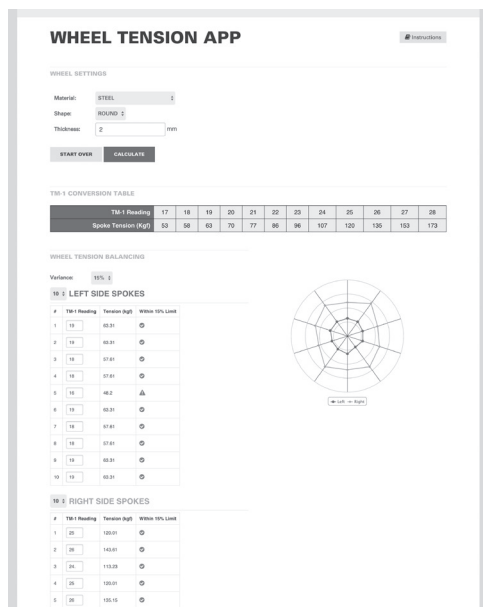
WHEEL TENSION APP

Instructions

WHEEL SETTINGS

Material: STEEL

Shape: ROUND

Thickness: 2 mm

START OVER CALCULATE

TM-1 CONVERSION TABLE

| TM-1 Reading | 17 | 18 | 19 | 20 | 21 | 22 | 23 | 24 | 25 | 26 | 27 | 28 |
|---|---|---|---|---|---|---|---|---|---|---|---|---|
| Spoke Tension (Kgf) | 53 | 58 | 63 | 70 | 77 | 86 | 96 | 107 | 120 | 135 | 153 | 173 |

WHEEL TENSION BALANCING

Variance: 15%

10 LEFT SIDE SPOKES

| # | TM-1 Reading | Tension (kgf) | Within 15% Limit |
|---|---|---|---|
| 1 | 19 | 63.31 | |
| 2 | 19 | 63.31 | |
| 3 | 18 | 57.61 | |
| 4 | 18 | 57.61 | |
| 5 | 16 | 48.2 | |
| 6 | 19 | 63.31 | |
| 7 | 18 | 57.61 | |
| 8 | 18 | 57.61 | |
| 9 | 19 | 63.31 | |
| 10 | 19 | 63.31 | |

Left Right

10 RIGHT SIDE SPOKES

| # | TM-1 Reading | Tension (kgf) | Within 15% Limit |
|---|---|---|---|
| 1 | 25 | 120.01 | |
| 2 | 26 | 143.61 | |
| 3 | 24 | 113.23 | |
| 4 | 25 | 120.01 | |
| 5 | 26 | 155.15 | |